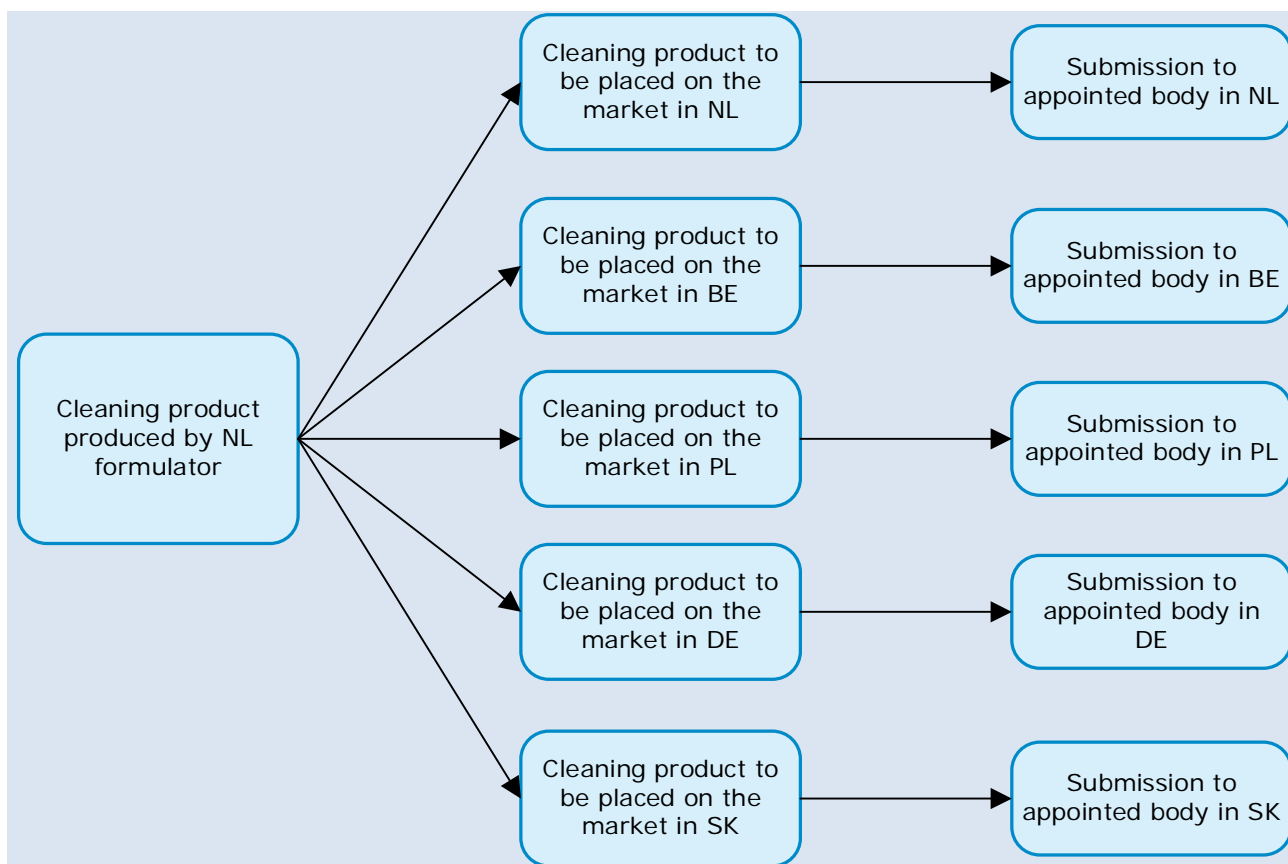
Cleaning product produced by NL formulator

Cleaning product to be placed on the market in NL

Submission to appointed body in NL

Cleaning product to be placed on the market in BE

Submission to appointed body in BE

Cleaning product to be placed on the market in PL

Submission to appointed body in PL

Cleaning product to be placed on the market in DE

Submission to appointed body in DE

Cleaning product to be placed on the market in SK

Submission to appointed body in SK